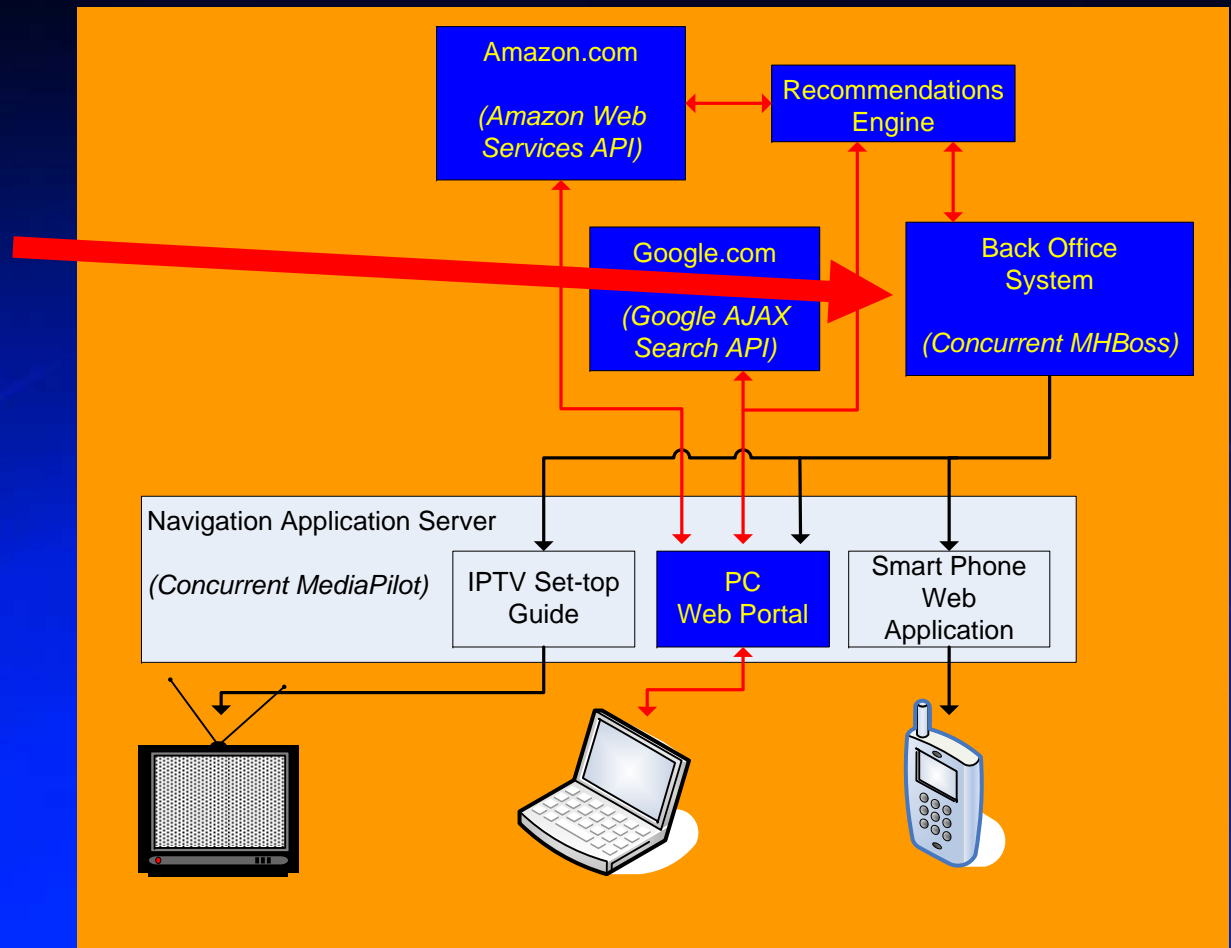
Amazon.com

(Amazon Web Services API)

Recommendations Engine

Google.com

(Google AJAX Search API)

Back Office System

(Concurrent MHBoss)

Navigation Application Server

(Concurrent MediaPilot)

IPTV Set-top Guide

PC Web Portal

Smart Phone Web Application